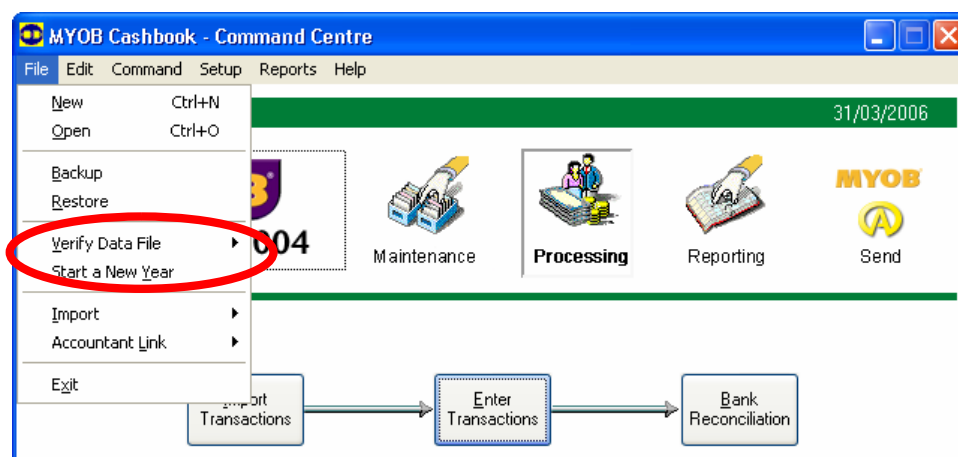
MYOB Cashbook - Command Centre

File Edit Command Setup Reports Help

New Ctrl+N
Open Ctrl+O
Backup
Restore
Verify Data File
Start a New Year
Import
Accountant Link
Exit

31/03/2006

004

Maintenance

Processing

Reporting

MYOB

Send

Import Transactions

Enter Transactions

Bank Reconciliation